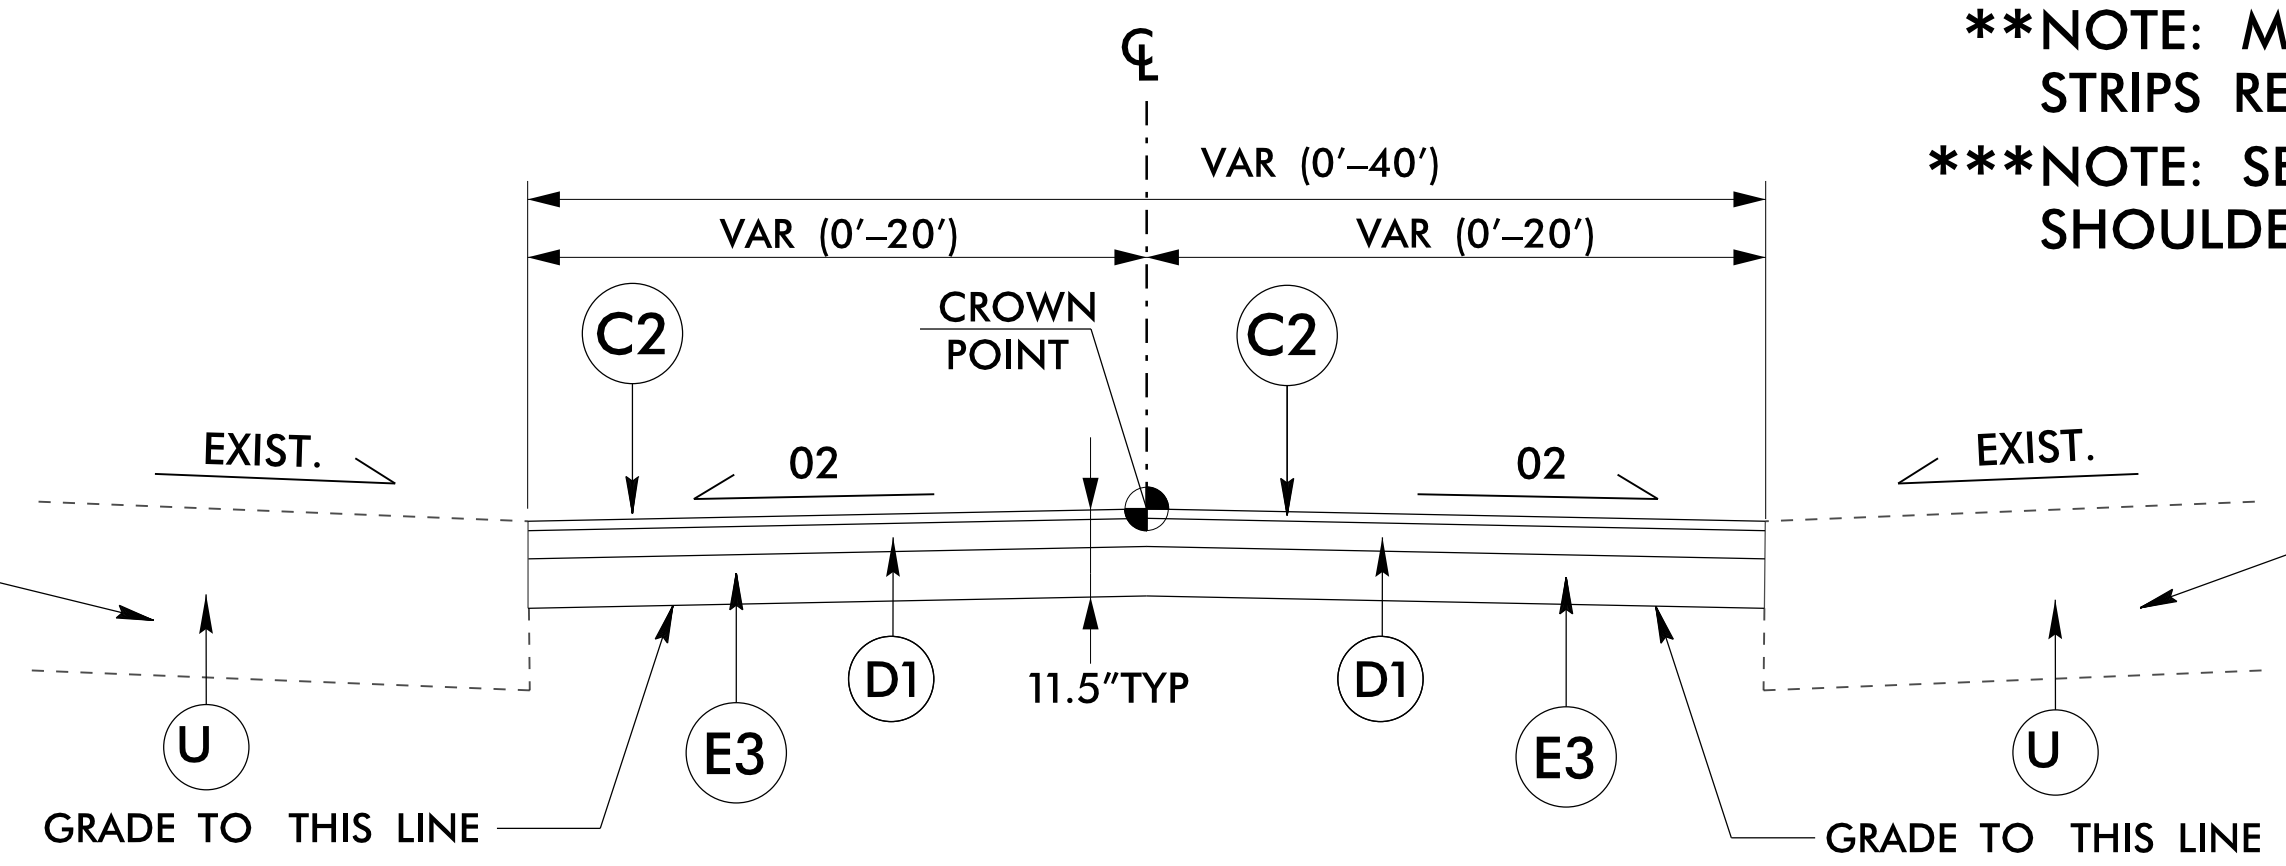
**NOTE: M
STRIPS RE
***NOTE: SE
SHOULDE

℄

VAR (0'–40')

VAR (0'–20')

VAR (0'–20')

CROWN POINT

C2

C2

EXIST.

02

02

EXIST.

D1

11.5"TYP

D1

U

E3

E3

U

GRADE TO THIS LINE

GRADE TO THIS LINE